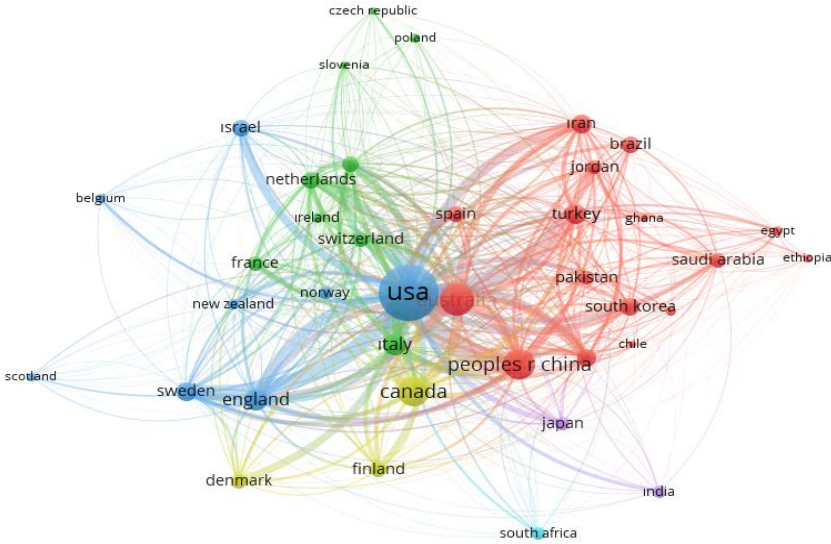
czech republic
poland
slovenia
israel
iran
brazil
jordan
netherlands
belgium
ireland
spain
turkey
ghana
egypt
switzerland
ethiopia
saudi arabia
france
pakistan
usa
australia
new zealand
norway
south korea
italy
chile
peoples r china
scotland
sweden
england
canada
japan
denmark
finland
india
south africa